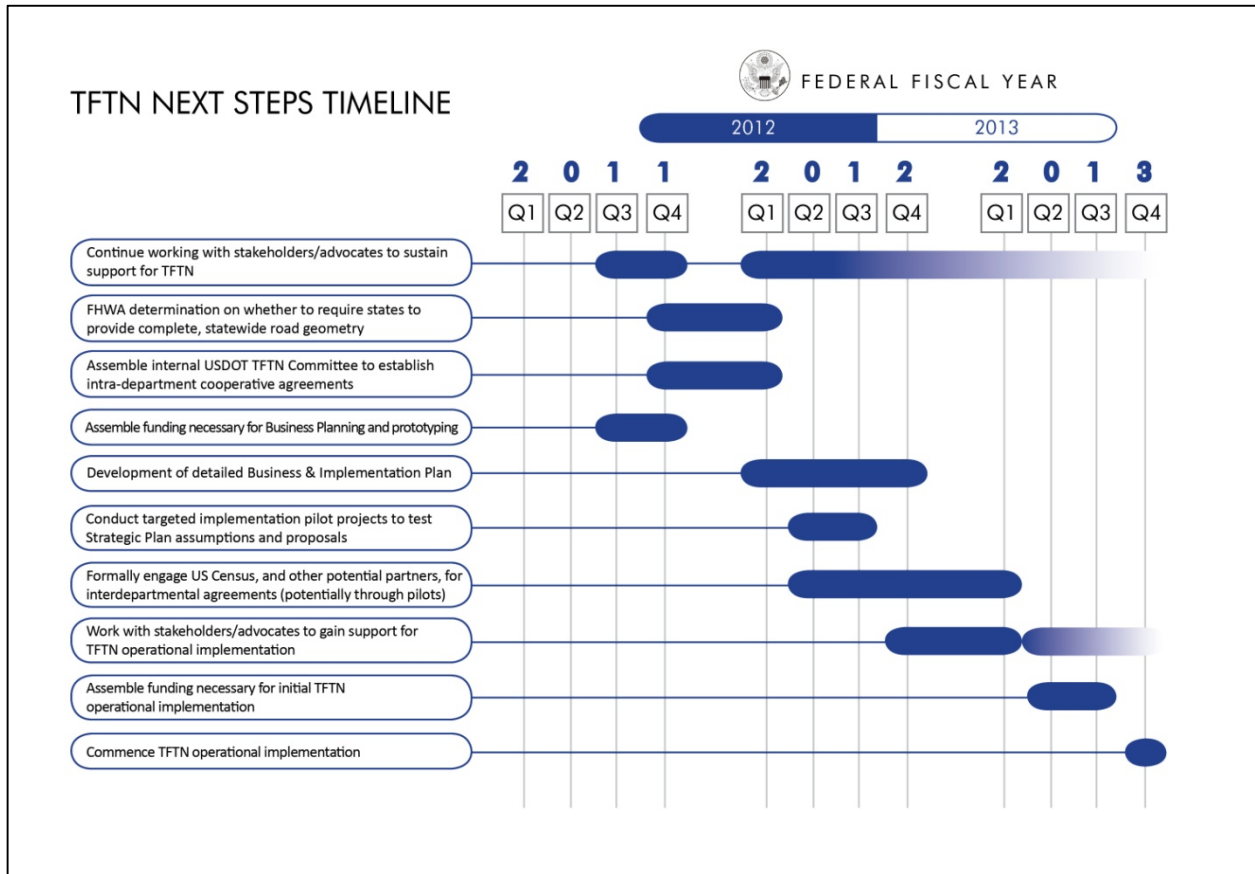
TFTN NEXT STEPS TIMELINE

FEDERAL FISCAL YEAR

2012 2013

2011
Q1 Q2 Q3 Q4

2012
Q1 Q2 Q3 Q4

2013
Q1 Q2 Q3 Q4

Continue working with stakeholders/advocates to sustain support for TFTN

FHWA determination on whether to require states to provide complete, statewide road geometry

Assemble internal USDOT TFTN Committee to establish intra-department cooperative agreements

Assemble funding necessary for Business Planning and prototyping

Development of detailed Business & Implementation Plan

Conduct targeted implementation pilot projects to test Strategic Plan assumptions and proposals

Formally engage US Census, and other potential partners, for interdepartmental agreements (potentially through pilots)

Work with stakeholders/advocates to gain support for TFTN operational implementation

Assemble funding necessary for initial TFTN operational implementation

Commence TFTN operational implementation